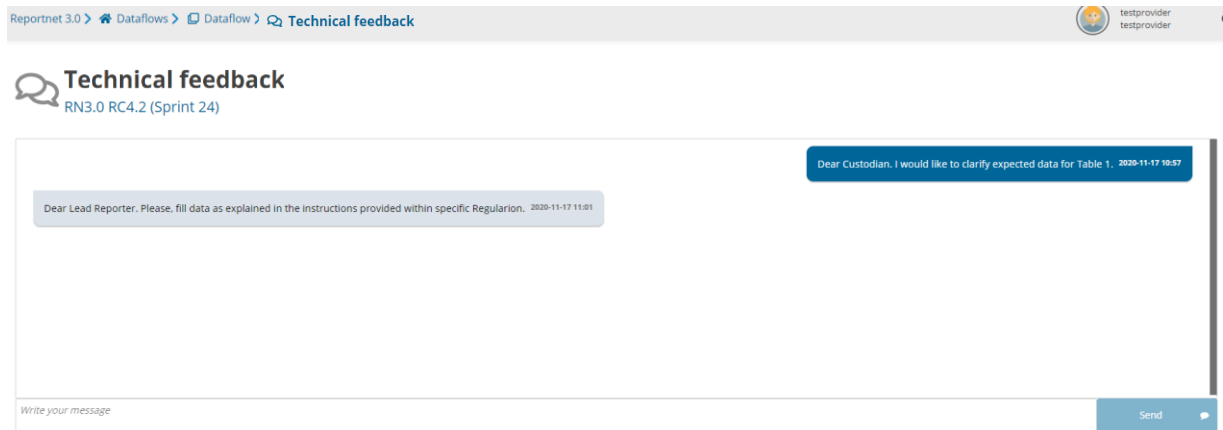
Reportnet 3.0 > Dataflows > Dataflow > Technical feedback

testprovider
testprovider

Technical feedback
RN3.0 RC4.2 (Sprint 24)

Dear Custodian. I would like to clarify expected data for Table 1. 2020-11-17 10:57

Dear Lead Reporter. Please, fill data as explained in the instructions provided within specific Regularion. 2020-11-17 11:01

Write your message

Send